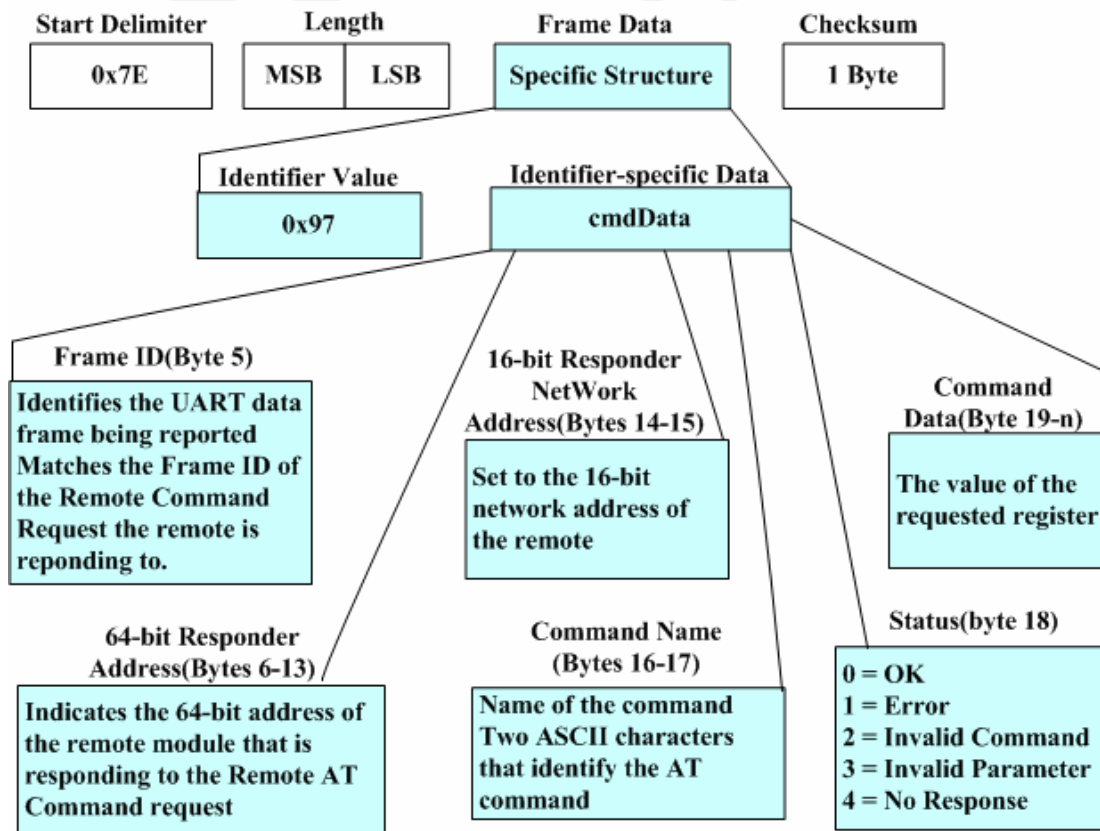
Start Delimiter

0x7E

Length

MSB | LSB

Frame Data

Specific Structure

Checksum

1 Byte

Identifier Value

0x97

Identifier-specific Data

cmdData

Frame ID(Byte 5)

Identifies the UART data frame being reported Matches the Frame ID of the Remote Command Request the remote is reponding to.

16-bit Responder NetWork Address(Bytes 14-15)

Set to the 16-bit network address of the remote

Command Data(Byte 19-n)

The value of the requested register

64-bit Responder Address(Bytes 6-13)

Indicates the 64-bit address of the remote module that is responding to the Remote AT Command request

Command Name (Bytes 16-17)

Name of the command Two ASCII characters that identify the AT command

Status(byte 18)

0 = OK
1 = Error
2 = Invalid Command
3 = Invalid Parameter
4 = No Response